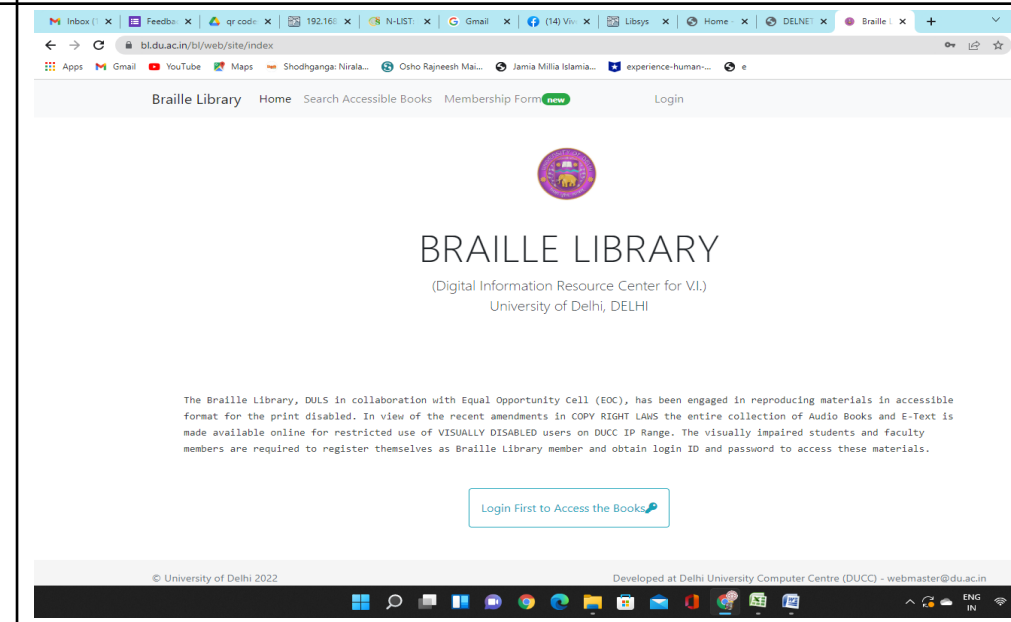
Inbox (1 × | Feedba × | qr code × | 192.168 × | N-LIST × | Gmail × | (14) Vi × | Libsys × | Home × | DELNET × | Braille L × | +

bl.du.ac.in/bl/web/site/index

Apps Gmail YouTube Maps Shodhganga: Nirala... Osho Rajneesh Mai... Jamia Millia Islamia... experience-human-... e

Braille Library Home Search Accessible Books Membership Form new Login

BRAILLE LIBRARY

(Digital Information Resource Center for V.I.)
University of Delhi, DELHI

The Braille Library, DULS in collaboration with Equal Opportunity Cell (EOC), has been engaged in reproducing materials in accessible format for the print disabled. In view of the recent amendments in COPY RIGHT LAWS the entire collection of Audio Books and E-Text is made available online for restricted use of VISUALLY DISABLED users on DUCC IP Range. The visually impaired students and faculty members are required to register themselves as Braille Library member and obtain login ID and password to access these materials.

Login First to Access the Books

© University of Delhi 2022

Developed at Delhi University Computer Centre (DUCC) - webmaster@du.ac.in

ENG
IN